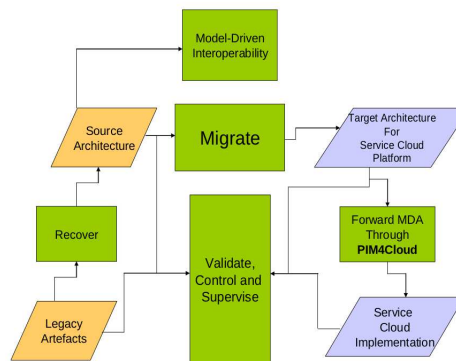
Model-Driven Interoperability

Source Architecture

Migrate

Target Architecture For Service Cloud Platform

Recover

Validate, Control and Supervise

Forward MDA Through **PIM4Cloud**

Legacy Artefacts

Service Cloud Implementation